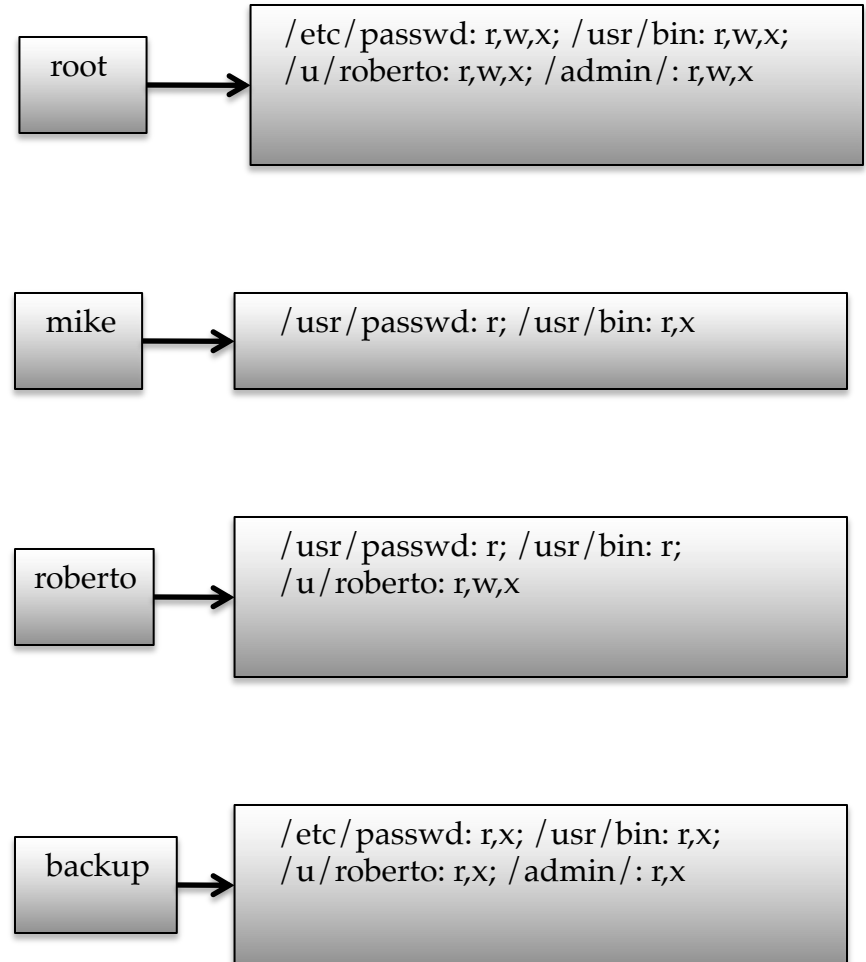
root

/etc/passwd: r,w,x; /usr/bin: r,w,x; /u/roberto: r,w,x; /admin/: r,w,x

mike

/usr/passwd: r; /usr/bin: r,x

roberto

/usr/passwd: r; /usr/bin: r; /u/roberto: r,w,x

backup

/etc/passwd: r,x; /usr/bin: r,x; /u/roberto: r,x; /admin/: r,x